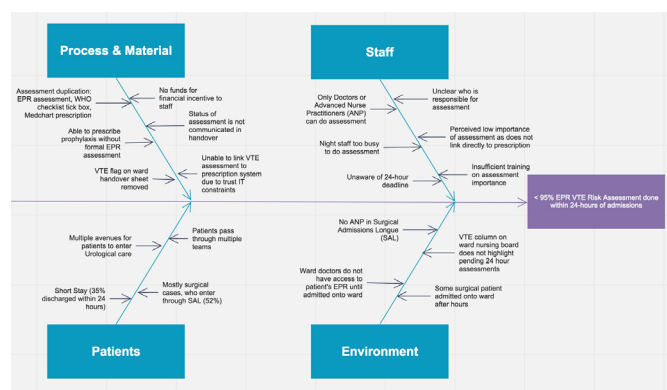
Process & Material

Staff

Assessment duplication: EPR assessment, WHO checklist tick box, Medchart prescription

No funds for financial incentive to staff

Status of assessment is not communicated in handover

Able to prescribe prophylaxis without formal EPR assessment

Unable to link VTE assessment to prescription system due to trust IT constraints

VTE flag on ward handover sheet removed

Only Doctors or Advanced Nurse Practitioners (ANP) can do assessment

Unclear who is responsible for assessment

Perceived low importance of assessment as does not link directly to prescription

Night staff too busy to do assessment

Unaware of 24-hour deadline

Insufficient training on assessment importance

< 95% EPR VTE Risk Assessment done within 24-hours of admissions

Multiple avenues for patients to enter Urological care

Patients pass through multiple teams

Short Stay (35% discharged within 24 hours)

Mostly surgical cases, who enter through SAL (52%)

No ANP in Surgical Admissions Longue (SAL)

VTE column on ward nursing board does not highlight pending 24 hour assessments

Ward doctors do not have access to patient's EPR until admitted onto ward

Some surgical patient admitted onto ward after hours

Patients

Environment